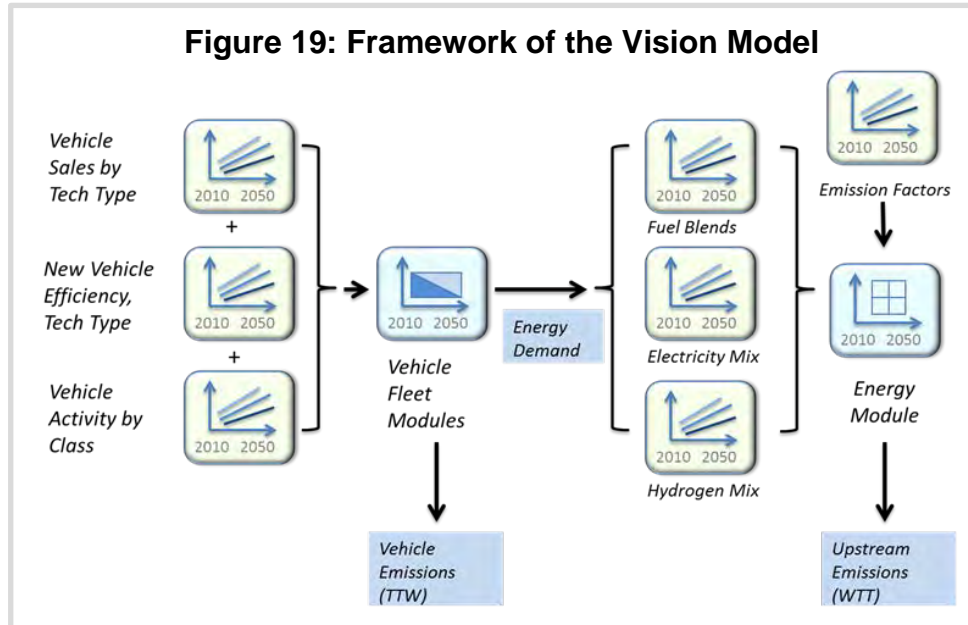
Figure 19: Framework of the Vision Model

Vehicle Sales by Tech Type

2010 2050

+

New Vehicle Efficiency, Tech Type

2010 2050

+

Vehicle Activity by Class

2010 2050

2010 2050

Vehicle Fleet Modules

Vehicle Emissions (TTW)

Energy Demand

2010 2050

Fuel Blends

2010 2050

Electricity Mix

2010 2050

Hydrogen Mix

2010 2050

Emission Factors

2010 2050

Energy Module

Upstream Emissions (WTT)